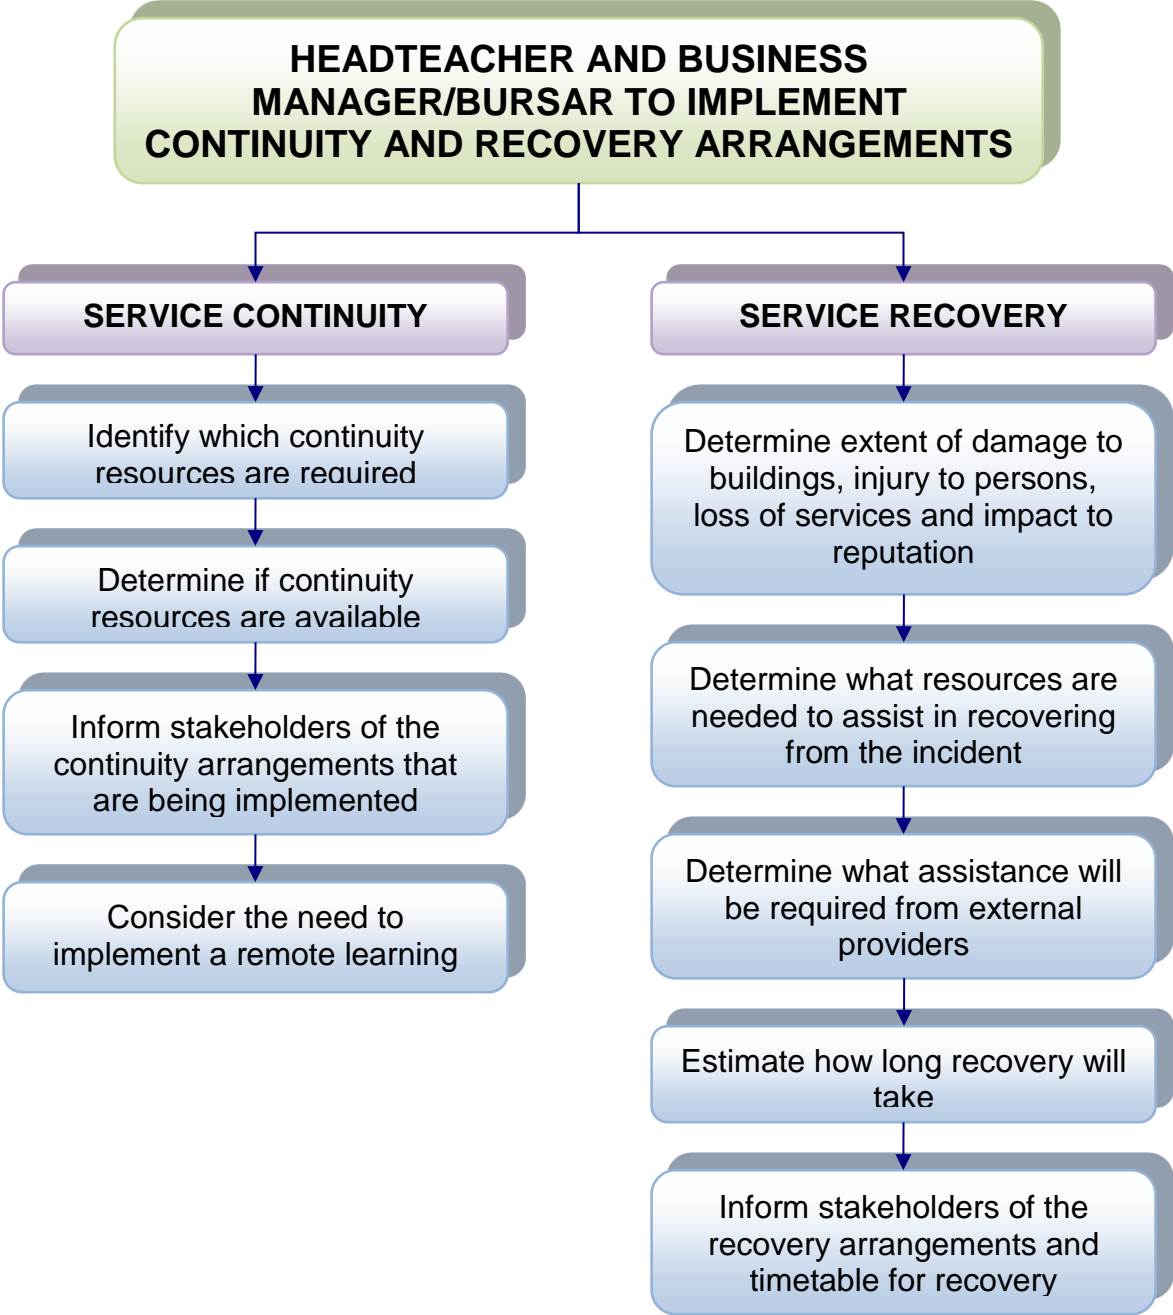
HEADTEACHER AND BUSINESS MANAGER/BURSAR TO IMPLEMENT CONTINUITY AND RECOVERY ARRANGEMENTS

SERVICE CONTINUITY

Identify which continuity resources are required

Determine if continuity resources are available

Inform stakeholders of the continuity arrangements that are being implemented

Consider the need to implement a remote learning

SERVICE RECOVERY

Determine extent of damage to buildings, injury to persons, loss of services and impact to reputation

Determine what resources are needed to assist in recovering from the incident

Determine what assistance will be required from external providers

Estimate how long recovery will take

Inform stakeholders of the recovery arrangements and timetable for recovery